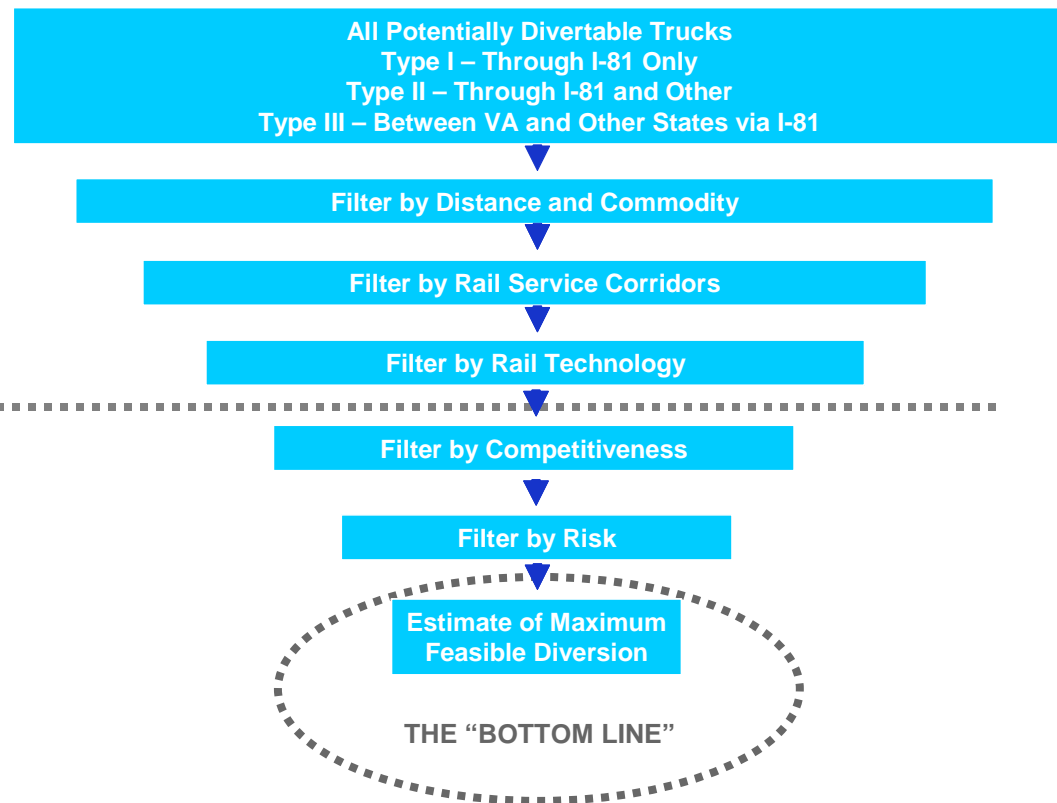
All Potentially Divertable Trucks
Type I – Through I-81 Only
Type II – Through I-81 and Other
Type III – Between VA and Other States via I-81

Filter by Distance and Commodity

Filter by Rail Service Corridors

Filter by Rail Technology

Filter by Competitiveness

Filter by Risk

Estimate of Maximum Feasible Diversion

THE “BOTTOM LINE”